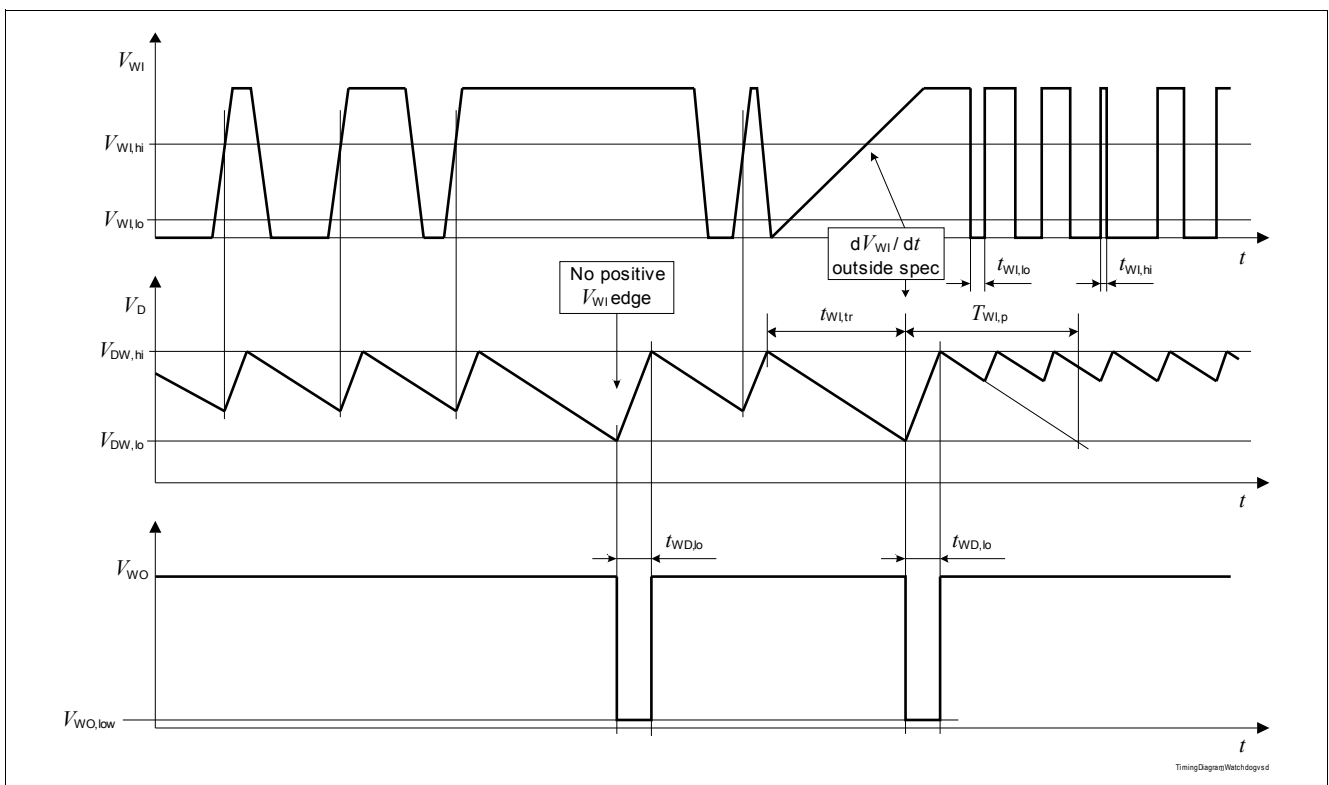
$V_{WI}$

$V_{WI,hi}$

$V_{WI,lo}$

$dV_{WI}/dt$ outside spec

$t$

$t_{WI,lo}$

$t_{WI,hi}$

No positive $V_{WI}$ edge

$V_D$

$t_{WI,tr}$

$T_{WI,p}$

$V_{DW,hi}$

$V_{DW,lo}$

$t$

$t_{WD,lo}$

$t_{WD,lo}$

$V_{WO}$

$V_{WO,low}$

$t$

TimingDiagramWatchdog.vsd